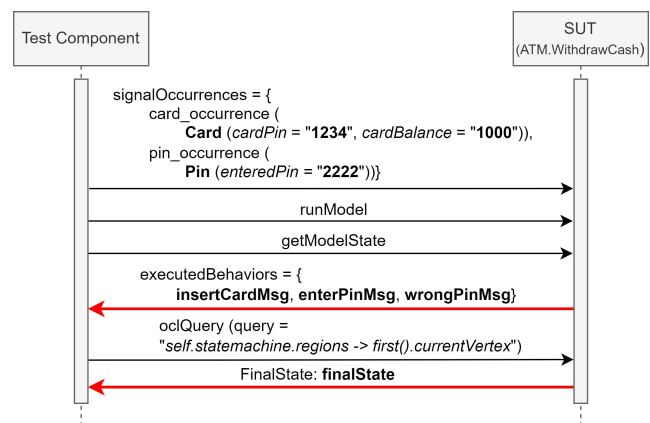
Test Component

SUT
(ATM.WithdrawCash)

signalOccurrences = {
card_occurrence (
Card (cardPin = "1234", cardBalance = "1000")),
pin_occurrence (
Pin (enteredPin = "2222"))}

runModel

getModelState

executedBehaviors = {
insertCardMsg, enterPinMsg, wrongPinMsg}

oclQuery (query =
"self.statemachine.regions -> first().currentVertex")

FinalState: finalState